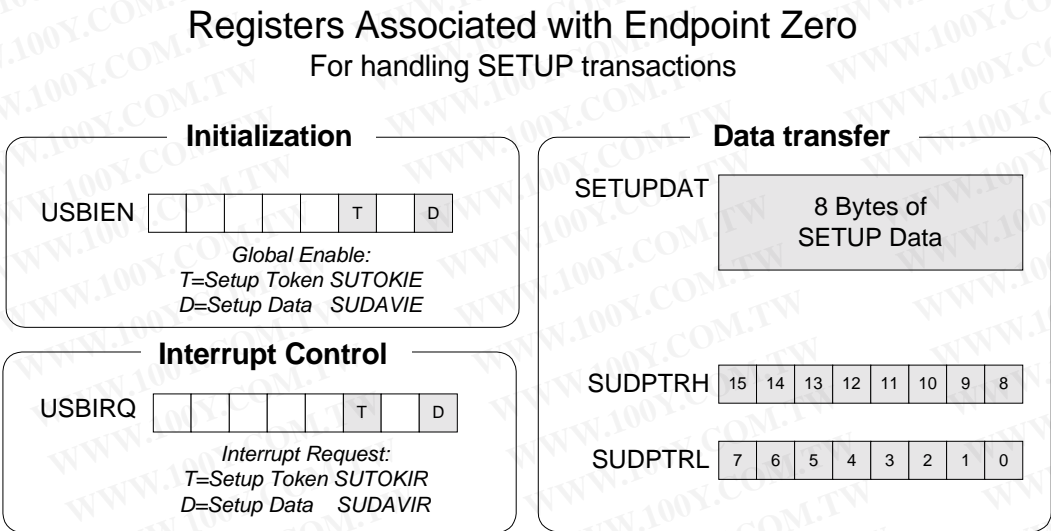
Registers Associated with Endpoint Zero
For handling SETUP transactions

Initialization

USBIEN | | | | | | T | | D

Global Enable:
T=Setup Token SUTOKIE
D=Setup Data SUDAVIE

Interrupt Control

USBIRQ | | | | | | T | | D

Interrupt Request:
T=Setup Token SUTOKIR
D=Setup Data SUDAVIR

Data transfer

SETUPDAT
8 Bytes of
SETUP Data

| SUDPTRH | 15 | 14 | 13 | 12 | 11 | 10 | 9 | 8 |
|---|---|---|---|---|---|---|---|---|
| SUDPTRL | 7 | 6 | 5 | 4 | 3 | 2 | 1 | 0 |

WWW.100Y.COM.TW